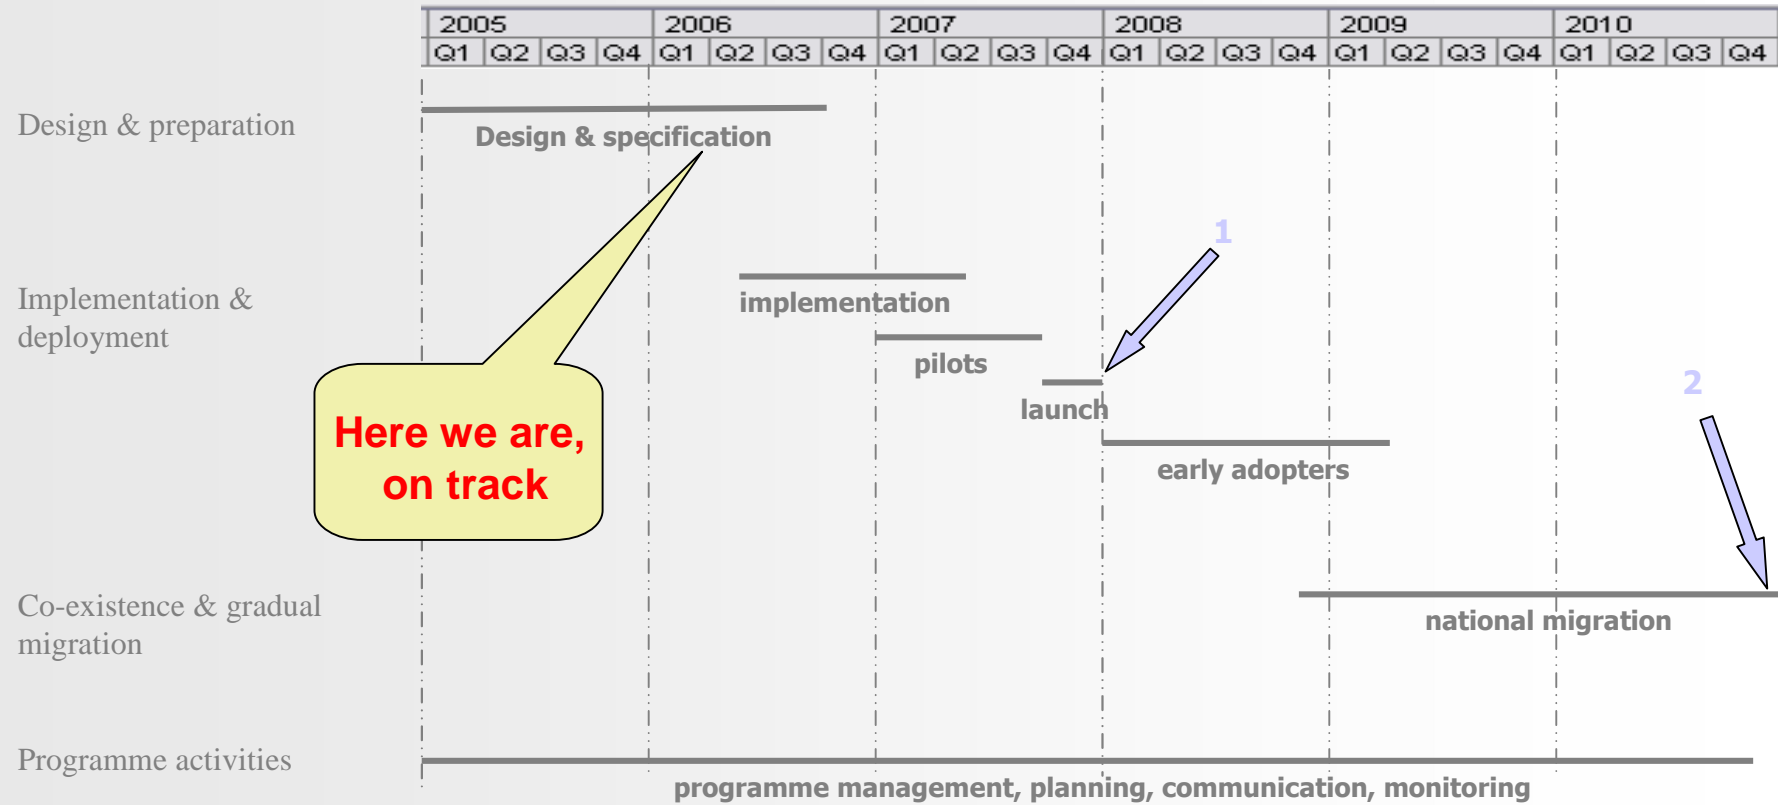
| 2005 | | | | 2006 | | | | 2007 | | | | 2008 | | | | 2009 | | | | 2010 | | | |
|---|---|---|---|---|---|---|---|---|---|---|---|---|---|---|---|---|---|---|---|---|---|---|---|
| Q1 | Q2 | Q3 | Q4 | Q1 | Q2 | Q3 | Q4 | Q1 | Q2 | Q3 | Q4 | Q1 | Q2 | Q3 | Q4 | Q1 | Q2 | Q3 | Q4 | Q1 | Q2 | Q3 | Q4 |

Design & preparation

Design & specification

Implementation & deployment

implementation

pilots

launch

early adopters

1

2

Here we are, on track

Co-existence & gradual migration

national migration

Programme activities

programme management, planning, communication, monitoring